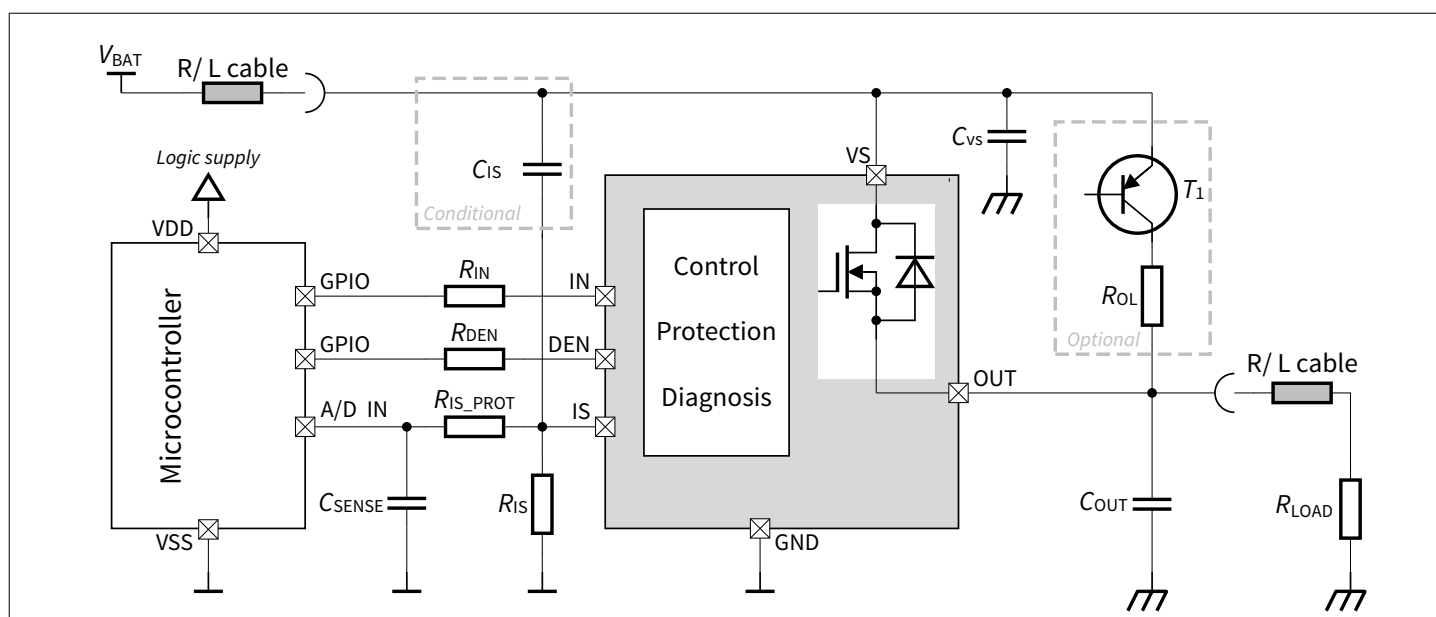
$V_{BAT}$

R/ L cable

Logic supply

VDD

Microcontroller

VSS

GPIO

GPIO

A/D IN

$C_{IS}$

Conditional

$R_{IN}$

$R_{DEN}$

$R_{IS\_PROT}$

$C_{SENSE}$

$R_{IS}$

IN

DEN

IS

VS

Control

Protection

Diagnosis

GND

OUT

$C_{VS}$

$T_1$

$R_{OL}$

Optional

R/ L cable

$C_{OUT}$

$R_{LOAD}$